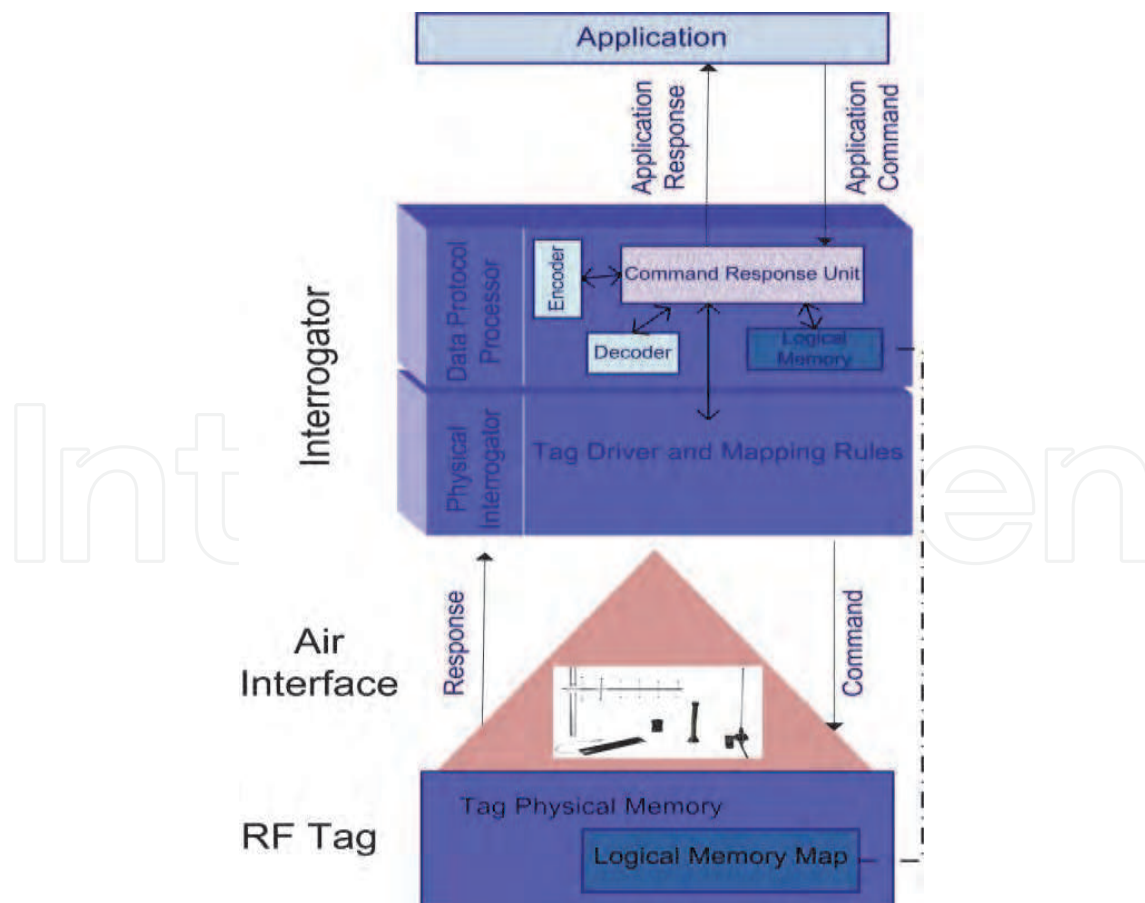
Application

Application Response

Application Command

Interrogator

Data Protocol Processor

Encoder

Command Response Unit

Decoder

Logical Memory

Physical Interrogator

Tag Driver and Mapping Rules

Air Interface

Response

Command

RF Tag

Tag Physical Memory

Logical Memory Map

IntechOpen